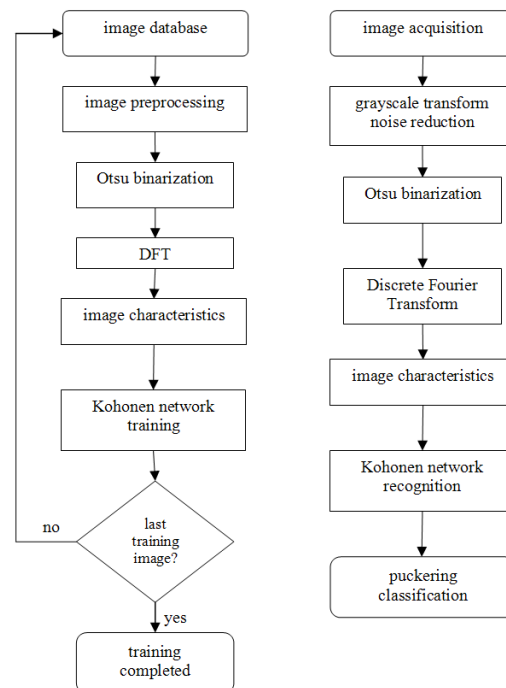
image database

image preprocessing

Otsu binarization

DFT

image characteristics

Kohonen network training

last training image?

no

yes

training completed

image acquisition

grayscale transform noise reduction

Otsu binarization

Discrete Fourier Transform

image characteristics

Kohonen network recognition

puckering classification